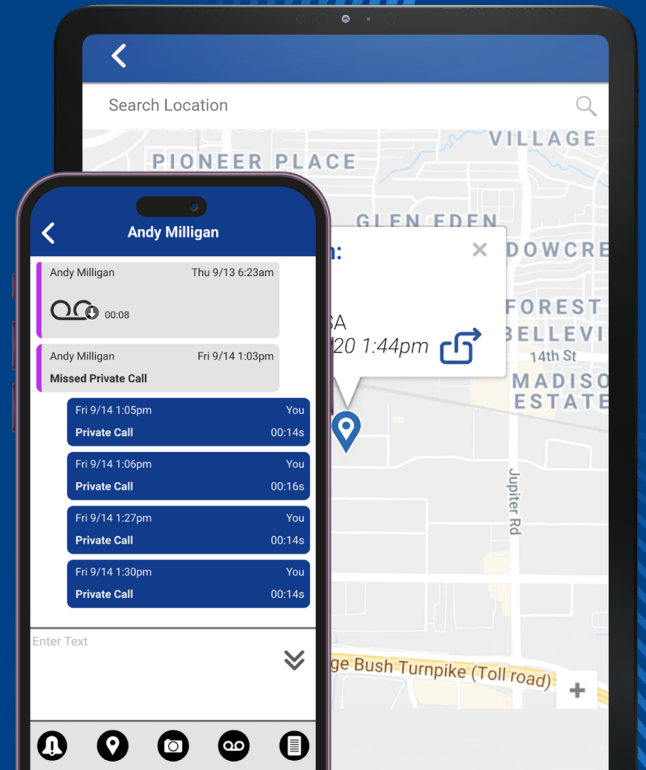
Search Location

VILLAGE
PIONEER PLACE
GLEN EDEN
DOWCRE
FOREST
BELLEVI
14th St
MADISO
ESTATE
Jupiter Rd
ge Bush Turnpike (Toll road)

n:
SA
20 1:44pm

Andy Milligan

Andy Milligan Thu 9/13 6:23am
00:08

Andy Milligan Fri 9/14 1:03pm
Missed Private Call

Fri 9/14 1:05pm You
Private Call 00:14s

Fri 9/14 1:06pm You
Private Call 00:16s

Fri 9/14 1:27pm You
Private Call 00:14s

Fri 9/14 1:30pm You
Private Call 00:14s

Enter Text